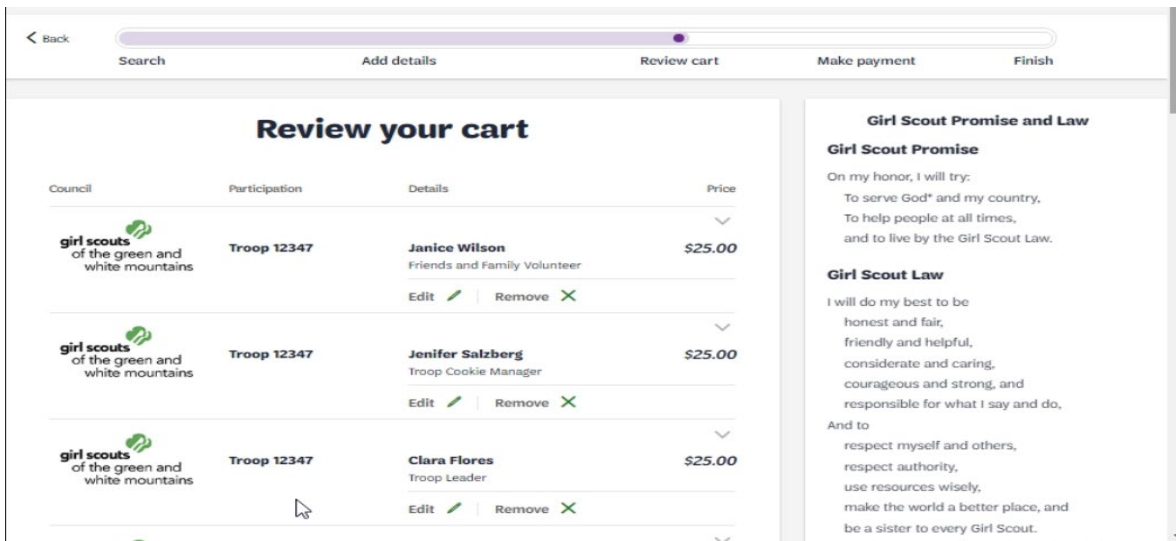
< Back

Search

Add details

Review cart

Make payment

Finish

Review your cart

| Council | Participation | Details | Price |
|---|---|---|---|
| girl scouts of the green and white mountains | Troop 12347 | Janice Wilson Friends and Family Volunteer | $25.00 |
| | | Edit Remove | |
| girl scouts of the green and white mountains | Troop 12347 | Jenifer Salzberg Troop Cookie Manager | $25.00 |
| | | Edit Remove | |
| girl scouts of the green and white mountains | Troop 12347 | Clara Flores Troop Leader | $25.00 |
| | | Edit Remove | |

Girl Scout Promise and Law

Girl Scout Promise

On my honor, I will try:
To serve God* and my country,
To help people at all times,
and to live by the Girl Scout Law.

Girl Scout Law

I will do my best to be
honest and fair,
friendly and helpful,
considerate and caring,
courageous and strong, and
responsible for what I say and do,
And to
respect myself and others,
respect authority,
use resources wisely,
make the world a better place, and
be a sister to every Girl Scout.